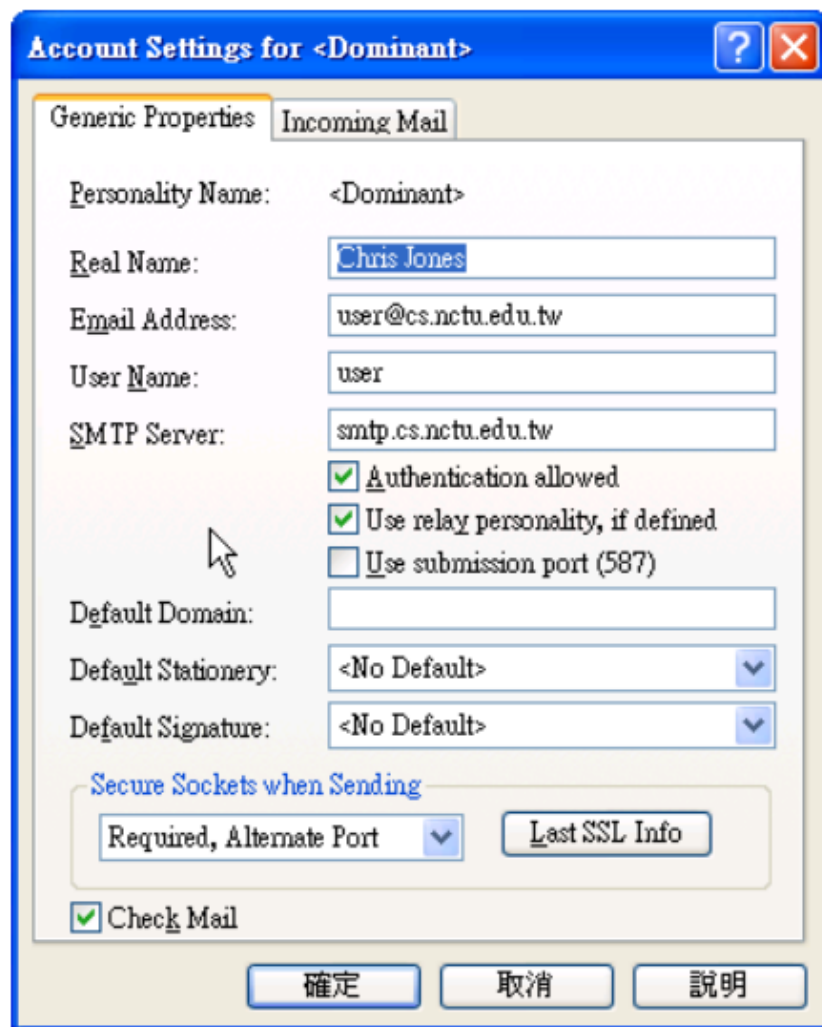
Account Settings for <Dominant>

?

Generic Properties

Incoming Mail

Personality Name: <Dominant>

Real Name: Chris Jones

Email Address: user@cs.nctu.edu.tw

User Name: user

SMTP Server: smtp.cs.nctu.edu.tw

Authentication allowed

Use relay personality, if defined

Use submission port (587)

Default Domain:

Default Stationery: <No Default>

Default Signature: <No Default>

Secure Sockets when Sending

Required, Alternate Port

Last SSL Info

Check Mail

確定

取消

說明